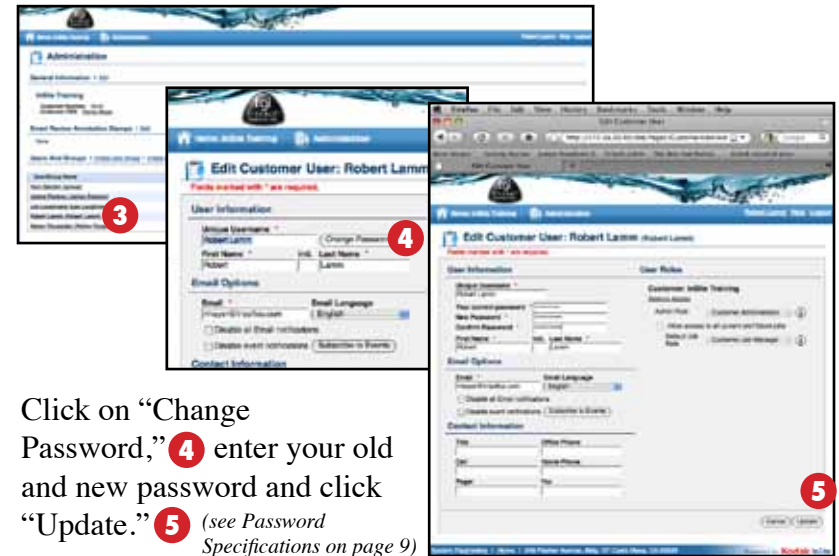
Administration

General Information

InSite Training

3

Edit Customer User: Robert Lamm

Fields marked with * are required.

User Information

Unique Username *
Robert Lamm

Change Password

4

First Name * Init. Last Name *
Robert Lamm

Email Options

Email * Email Language
English

Disable all Email notifications

Disable event notifications Subscribe to Events

Contact Information

Edit Customer User

Edit Customer User: Robert Lamm

User Information

User Roles

Unique Username *

Your current password
New Password *
Confirm Password *

First Name * Init. Last Name *
Robert Lamm

Email Options

Email * Email Language
English

Disable all Email notifications

Disable event notifications Subscribe to Events

Contact Information

Title Office Phone

Cell Home Phone

Pager Fax

Customer: InSite Training

Admin Role Customer Administrator

Default Job Role Customer Job Manager

5

Cancel Update

Kodak

Click on "Change Password," 4 enter your old and new password and click "Update." 5 (see Password Specifications on page 9)